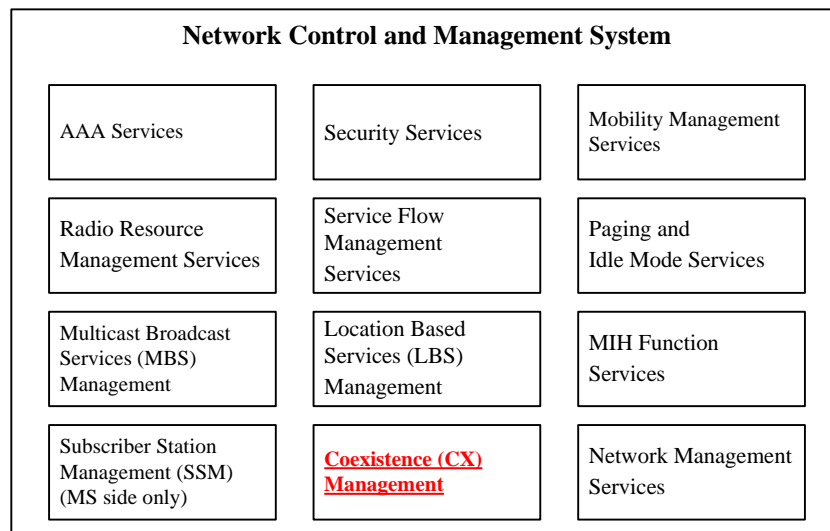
Network Control and Management System

AAA Services

Security Services

Mobility Management Services

Radio Resource Management Services

Service Flow Management Services

Paging and Idle Mode Services

Multicast Broadcast Services (MBS) Management

Location Based Services (LBS) Management

MIH Function Services

Subscriber Station Management (SSM) (MS side only)

Coexistence (CX) Management

Network Management Services